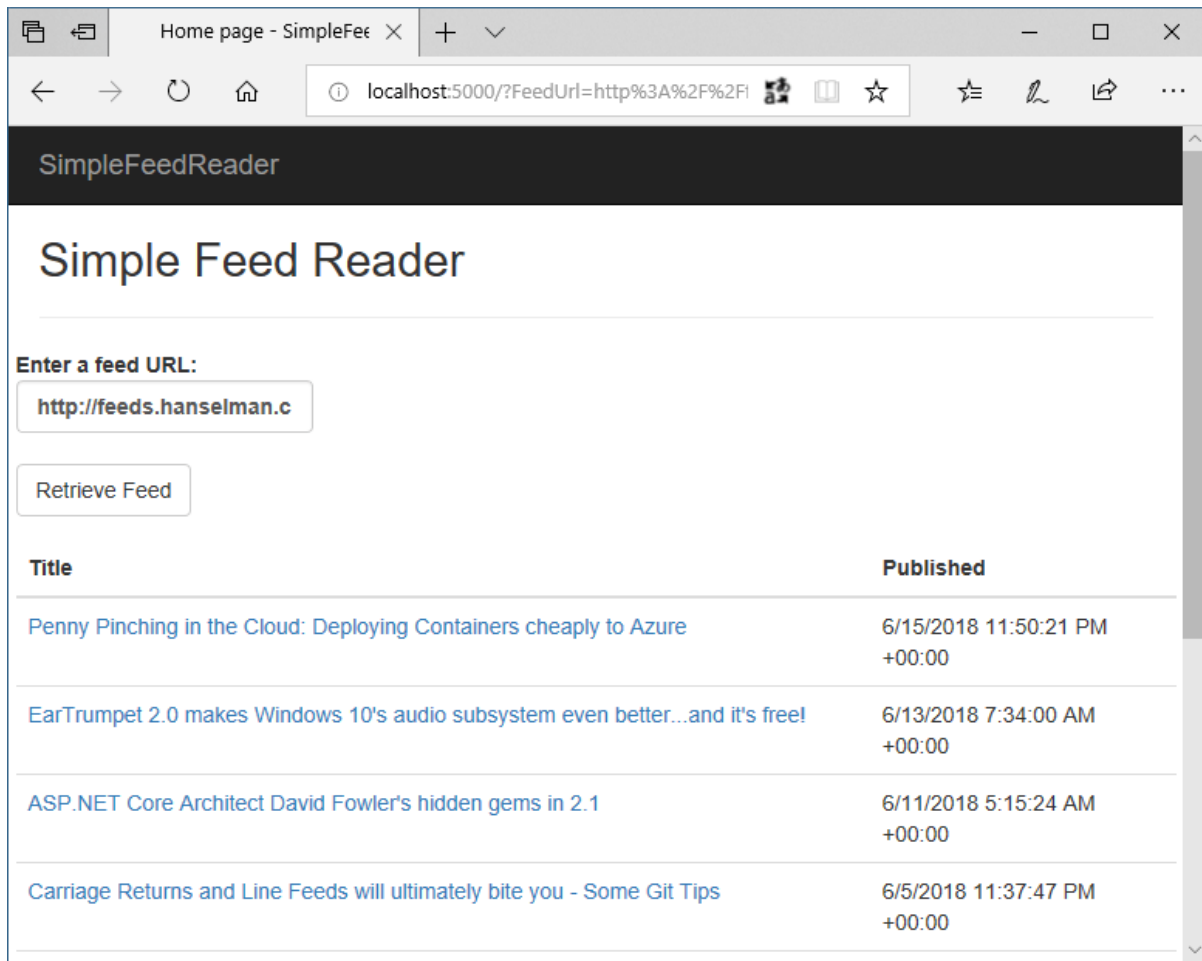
Home page - SimpleFee

localhost:5000/?FeedUrl=http%3A%2F%2F

SimpleFeedReader

Simple Feed Reader

Enter a feed URL:

http://feeds.hanselman.c

Retrieve Feed

| Title | Published |
|---|---|
| Penny Pinching in the Cloud: Deploying Containers cheaply to Azure | 6/15/2018 11:50:21 PM +00:00 |
| EarTrumpet 2.0 makes Windows 10's audio subsystem even better...and it's free! | 6/13/2018 7:34:00 AM +00:00 |
| ASP.NET Core Architect David Fowler's hidden gems in 2.1 | 6/11/2018 5:15:24 AM +00:00 |
| Carriage Returns and Line Feeds will ultimately bite you - Some Git Tips | 6/5/2018 11:37:47 PM +00:00 |